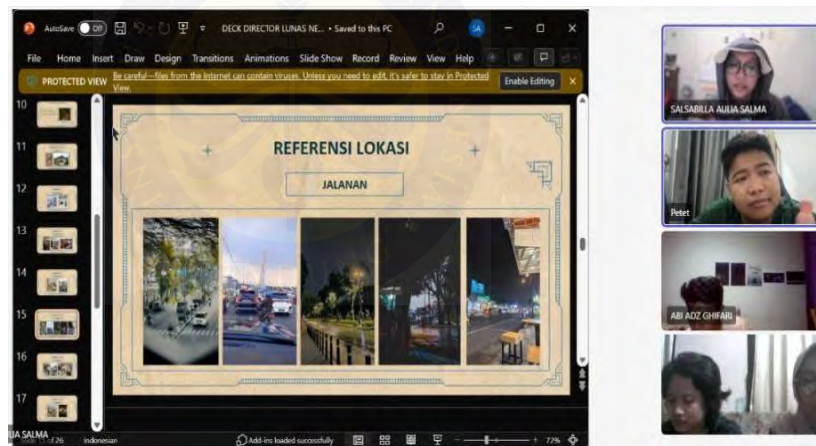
AutoSave Off DECK DIRECTOR LUNAS NE... • Saved to this PC SA

File Home Insert Draw Design Transitions Animations Slide Show Record Review View Help

PROTECTED VIEW Be careful—files from the Internet can contain viruses. Unless you need to edit, it's safer to stay in Protected View. Enable Editing

10
11
12
13
14
15
16
17

REFERENSI LOKASI

JALANAN

SALSABILLA AULIA SALMA

Petet

ABI ADZ GHIFARI

IA SALMA Slide 15 of 26 Indonesian Add-ins loaded successfully 72%